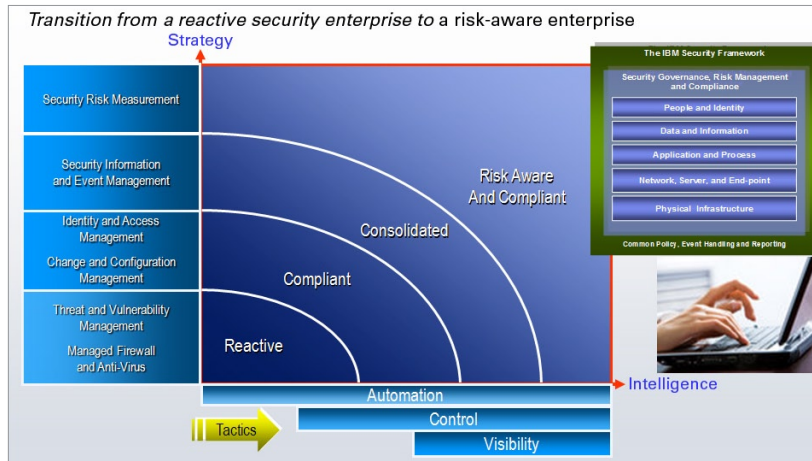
Transition from a reactive security enterprise to a risk-aware enterprise

Strategy

Security Risk Measurement

Security Information and Event Management

Identity and Access Management

Change and Configuration Management

Threat and Vulnerability Management

Managed Firewall and Anti-Virus

Risk Aware And Compliant

Consolidated

Compliant

Reactive

The IBM Security Framework

Security Governance, Risk Management and Compliance

People and Identity

Data and Information

Application and Process

Network, Server, and End-point

Physical Infrastructure

Common Policy, Event Handling and Reporting

Intelligence

Automation

Tactics

Control

Visibility